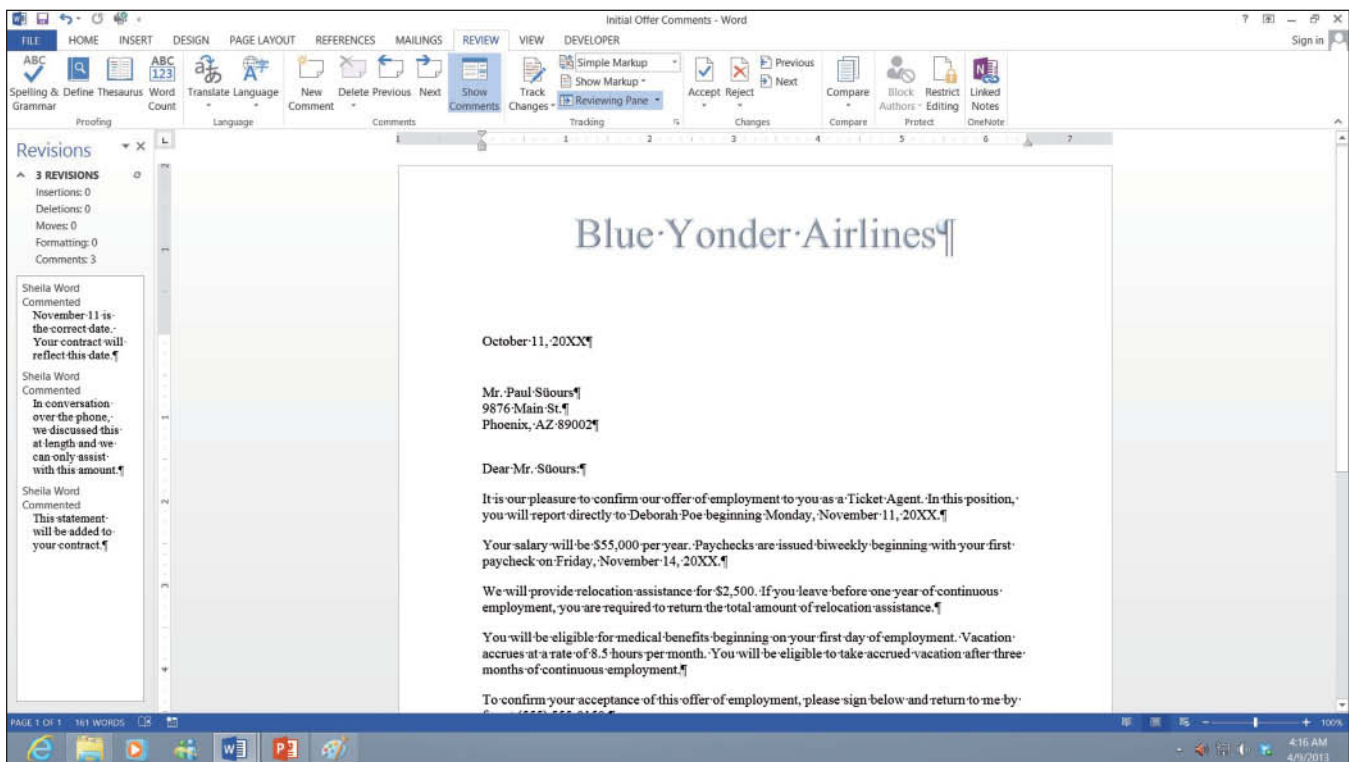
Initial Offer Comments - Word

? – ✕

Sign in

FILE HOME INSERT DESIGN PAGE LAYOUT REFERENCES MAILINGS REVIEW VIEW DEVELOPER

Spelling & Grammar Define Thesaurus Word Count
Proofing

Translate Language
Language

New Comment Delete Previous Next Show Comments
Comments

Track Changes Simple Markup Show Markup Reviewing Pane
Tracking

Accept Reject Previous Next
Changes

Compare
Compare

Block Authors Restrict Editing
Protect

Linked Notes
OneNote

Revisions

3 REVISIONS
Insertions: 0
Deletions: 0
Moves: 0
Formatting: 0
Comments: 3

Sheila Word Commented
November·11·is·the·correct·date.·Your·contract·will·reflect·this·date.¶

Sheila Word Commented
In·conversation·over·the·phone,·we·discussed·this·at·length·and·we·can·only·assist·with·this·amount.¶

Sheila Word Commented
This·statement·will·be·added·to·your·contract.¶

Blue·Yonder·Airlines¶

October·11,·20XX¶

Mr.·Paul·Süours¶
9876·Main·St.¶
Phoenix,·AZ·89002¶

Dear·Mr.·Süours:¶

It·is·our·pleasure·to·confirm·our·offer·of·employment·to·you·as·a·Ticket·Agent.·In·this·position,·you·will·report·directly·to·Deborah·Poe·beginning·Monday,·November·11,·20XX.¶

Your·salary·will·be·$55,000·per·year.·Paychecks·are·issued·biweekly·beginning·with·your·first·paycheck·on·Friday,·November·14,·20XX.¶

We·will·provide·relocation·assistance·for·$2,500.·If·you·leave·before·one·year·of·continuous·employment,·you·are·required·to·return·the·total·amount·of·relocation·assistance.¶

You·will·be·eligible·for·medical·benefits·beginning·on·your·first·day·of·employment.·Vacation·accrues·at·a·rate·of·8.5·hours·per·month.·You·will·be·eligible·to·take·accrued·vacation·after·three·months·of·continuous·employment.¶

To·confirm·your·acceptance·of·this·offer·of·employment,·please·sign·below·and·return·to·me·by·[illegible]

PAGE 1 OF 1 161 WORDS

100%

4:16 AM
4/9/2013